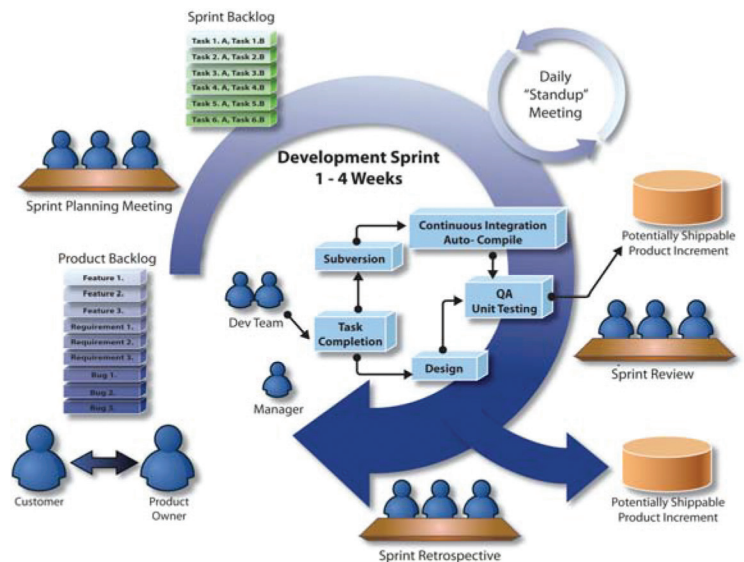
Sprint Backlog
Task 1. A, Task 1.B
Task 2. A, Task 2.B
Task 3. A, Task 3.B
Task 4. A, Task 4.B
Task 5. A, Task 5.B
Task 6. A, Task 6.B

Daily "Standup" Meeting

Development Sprint
1 - 4 Weeks

Sprint Planning Meeting

Product Backlog
Feature 1.
Feature 2.
Feature 3.
Requirement 1.
Requirement 2.
Requirement 3.
Bug 1.
Bug 2.
Bug 3.

Continuous Integration
Auto- Compile

Subversion

QA
Unit Testing

Task
Completion

Design

Dev Team

Manager

Potentially Shippable
Product Increment

Sprint Review

Customer

Product
Owner

Potentially Shippable
Product Increment

Sprint Retrospective